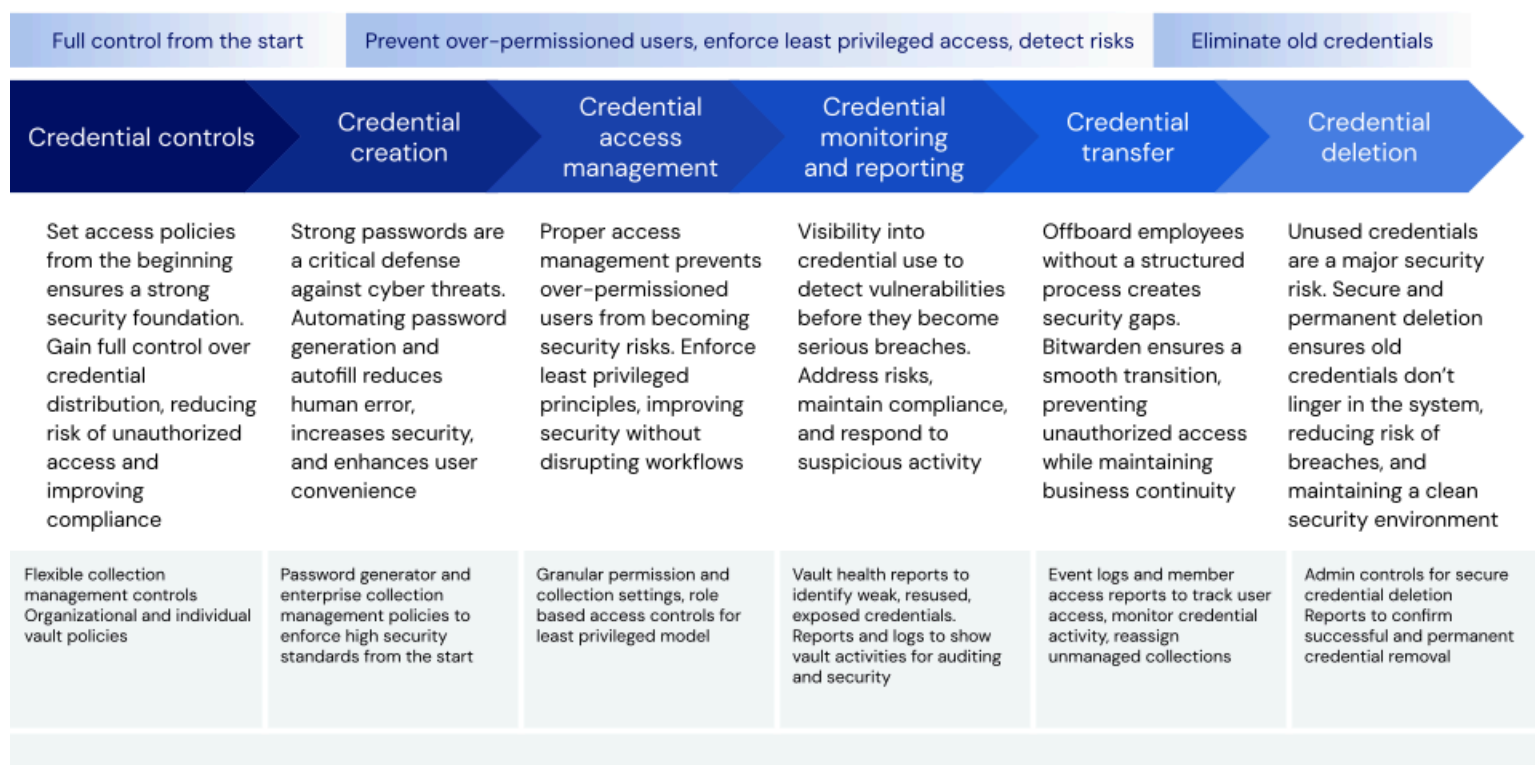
Full control from the start

Prevent over-permissioned users, enforce least privileged access, detect risks

Eliminate old credentials

Credential controls

Credential creation

Credential access management

Credential monitoring and reporting

Credential transfer

Credential deletion

Set access policies from the beginning ensures a strong security foundation. Gain full control over credential distribution, reducing risk of unauthorized access and improving compliance

Strong passwords are a critical defense against cyber threats. Automating password generation and autofill reduces human error, increases security, and enhances user convenience

Proper access management prevents over-permissioned users from becoming security risks. Enforce least privileged principles, improving security without disrupting workflows

Visibility into credential use to detect vulnerabilities before they become serious breaches. Address risks, maintain compliance, and respond to suspicious activity

Offboard employees without a structured process creates security gaps. Bitwarden ensures a smooth transition, preventing unauthorized access while maintaining business continuity

Unused credentials are a major security risk. Secure and permanent deletion ensures old credentials don't linger in the system, reducing risk of breaches, and maintaining a clean security environment

Flexible collection management controls
Organizational and individual vault policies

Password generator and enterprise collection management policies to enforce high security standards from the start

Granular permission and collection settings, role based access controls for least privileged model

Vault health reports to identify weak, resused, exposed credentials.
Reports and logs to show vault activities for auditing and security

Event logs and member access reports to track user access, monitor credential activity, reassign unmanaged collections

Admin controls for secure credential deletion
Reports to confirm successful and permanent credential removal